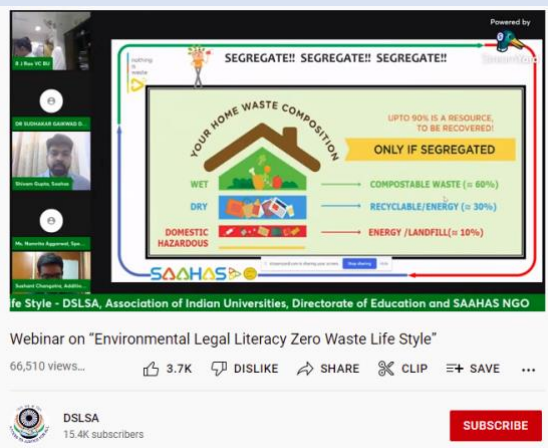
B J Rao VC BU

DR SUDHAKAR GAIKWAD D...

Shivam Gupta, Saahas

Ms. Namrita Aggarwal, Spe...

Sushant Changotra, Additio...

Powered by

nothing is waste

SEGREGATE!! SEGREGATE!! SEGREGATE!!

YOUR HOME WASTE COMPOSITION

UPTO 90% IS A RESOURCE, TO BE RECOVERED!

ONLY IF SEGREGATED

WET → COMPOSTABLE WASTE (≈ 60%)

DRY → RECYCLABLE/ENERGY (≈ 30%)

DOMESTIC HAZARDOUS → ENERGY /LANDFILL(≈ 10%)

SAAHAS

Stop sharing Hide

fe Style - DSLSA, Association of Indian Universities, Directorate of Education and SAAHAS NGO

Webinar on “Environmental Legal Literacy Zero Waste Life Style”

66,510 views...

3.7K DISLIKE SHARE CLIP SAVE ...

DSLSA
15.4K subscribers

SUBSCRIBE